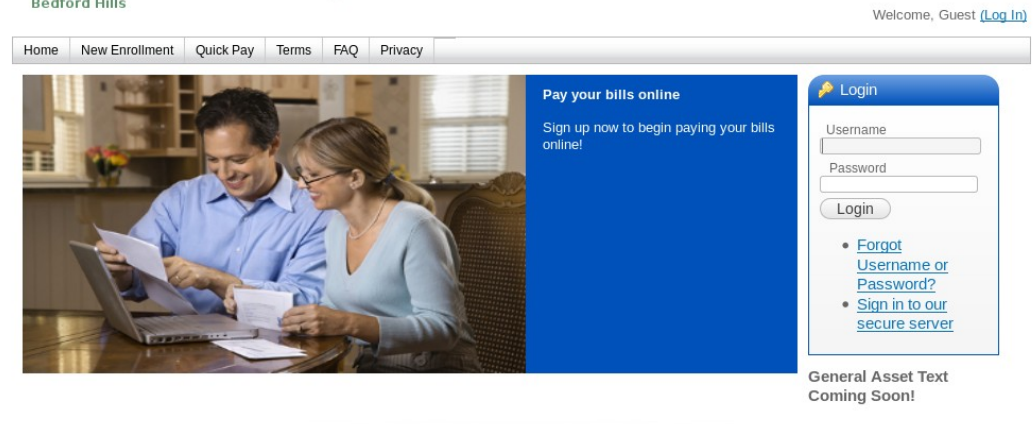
Bedford Hills

Welcome, Guest (Log In)

Home | New Enrollment | Quick Pay | Terms | FAQ | Privacy

Pay your bills online

Sign up now to begin paying your bills online!

Login

Username

Password

Login

- Forgot Username or Password?
- Sign in to our secure server

General Asset Text Coming Soon!